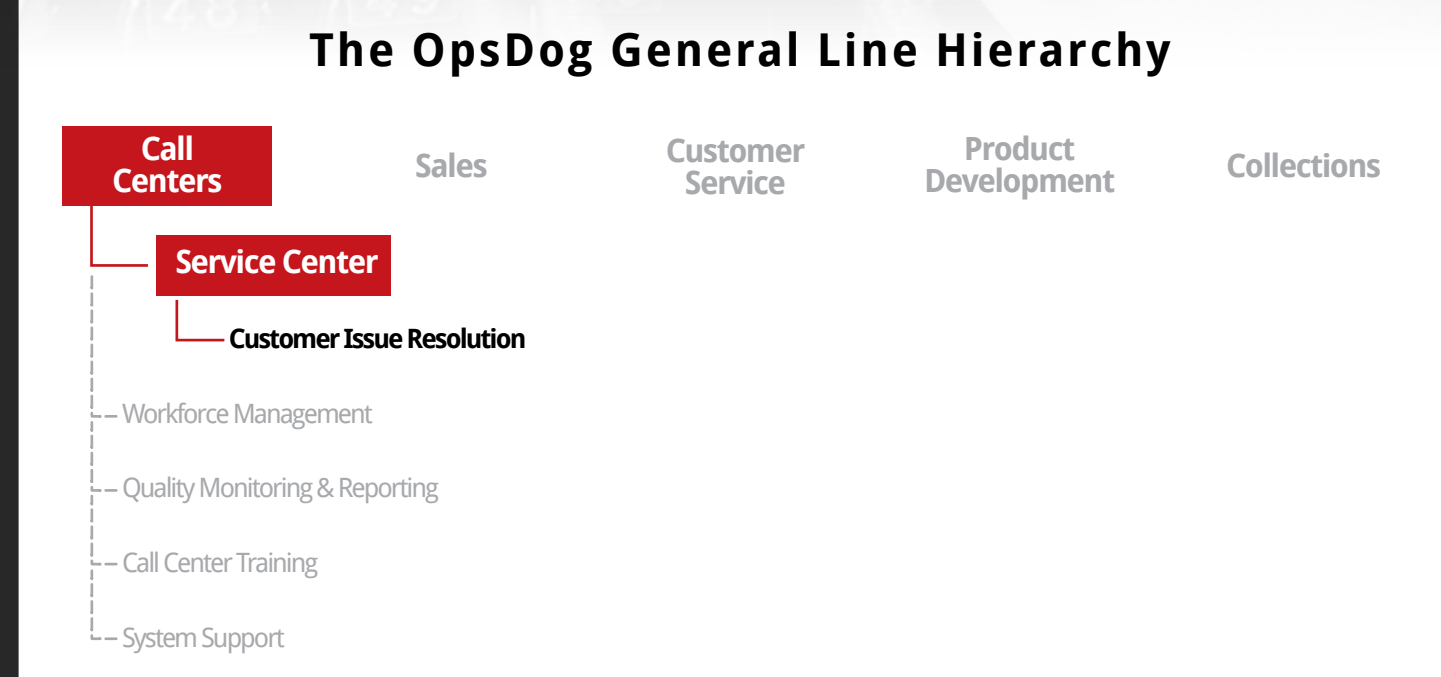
The OpsDog General Line Hierarchy

Call Centers

Sales

Customer Service

Product Development

Collections

Service Center

Customer Issue Resolution

Workforce Management

Quality Monitoring & Reporting

Call Center Training

System Support